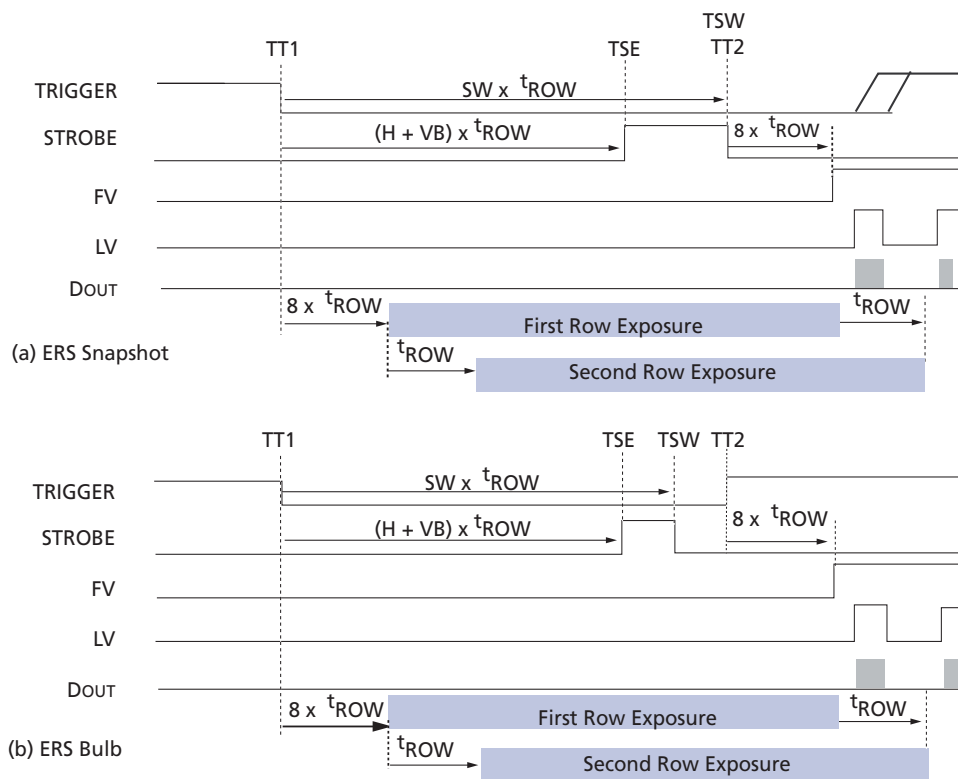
TT1

TSW
TT2

TSE

TRIGGER

SW x $t_{ROW}$

STROBE

(H + VB) x $t_{ROW}$

8 x $t_{ROW}$

FV

LV

DOUT

8 x $t_{ROW}$

First Row Exposure

$t_{ROW}$

(a) ERS Snapshot

$t_{ROW}$

Second Row Exposure

TT1

TSE TSW TT2

TRIGGER

SW x $t_{ROW}$

STROBE

(H + VB) x $t_{ROW}$

8 x $t_{ROW}$

FV

LV

DOUT

8 x $t_{ROW}$

First Row Exposure

$t_{ROW}$

(b) ERS Bulb

$t_{ROW}$

Second Row Exposure